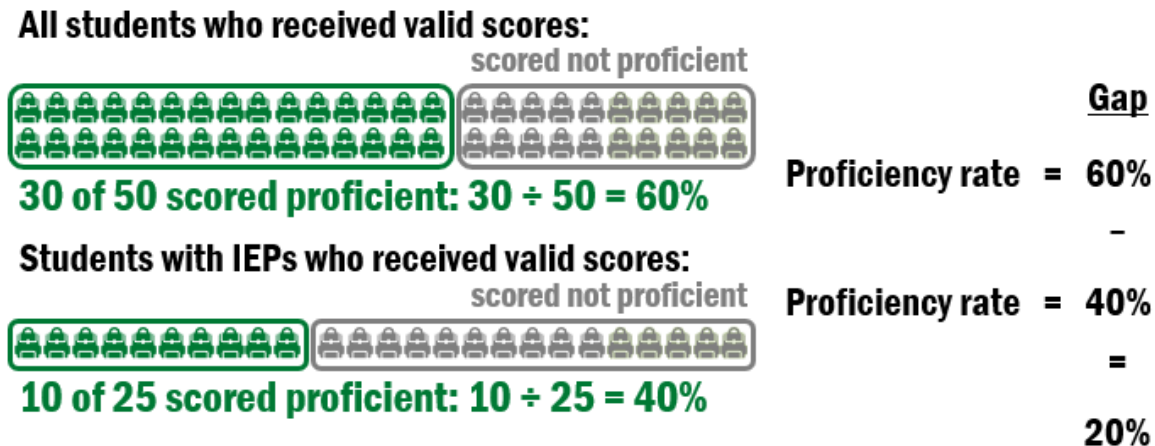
All students who received valid scores:

scored not proficient

30 of 50 scored proficient: 30 ÷ 50 = 60%

Students with IEPs who received valid scores:

scored not proficient

10 of 25 scored proficient: 10 ÷ 25 = 40%

Gap

Proficiency rate = 60%

–

Proficiency rate = 40%

=

20%